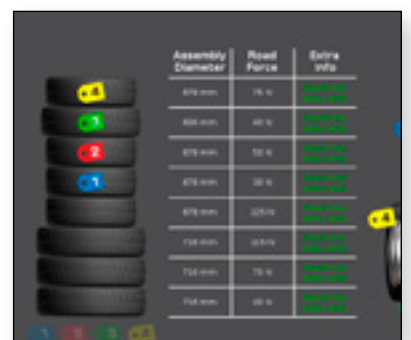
| Assembly Diameter | Road Force | Extra Info |
|---|---|---|
| 676 mm | 76 lb | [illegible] |
| 666 mm | 40 lb | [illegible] |
| 676 mm | 50 lb | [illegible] |
| 678 mm | 30 lb | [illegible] |
| 676 mm | 125 lb | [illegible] |
| 718 mm | 103 lb | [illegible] |
| 714 mm | 75 lb | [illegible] |
| 714 mm | 46 lb | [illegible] |

4
1
2
1
4
1 2 3 4